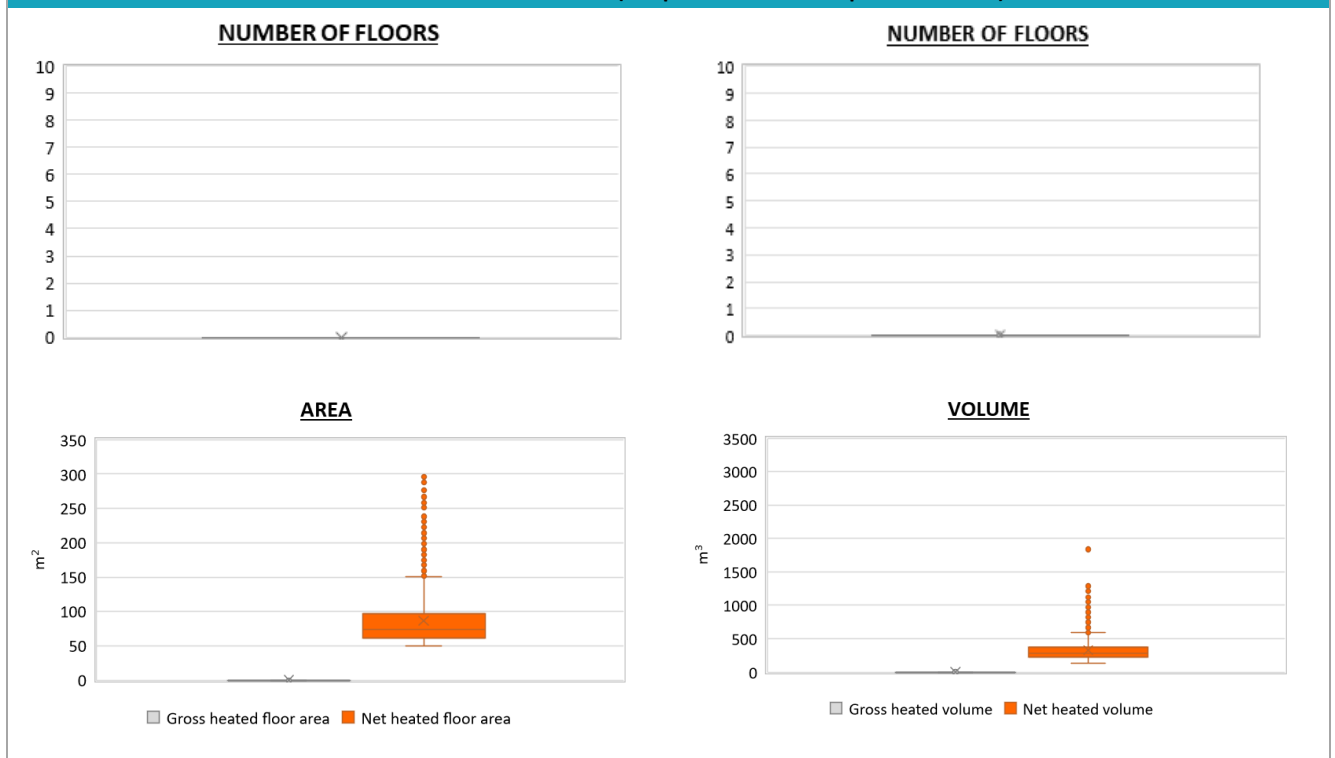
NUMBER OF FLOORS

10
9
8
7
6
5
4
3
2
1
0

NUMBER OF FLOORS

10
9
8
7
6
5
4
3
2
1
0

AREA

350
300
250
200
150
100
50
0

$m^2$

Gross heated floor area
Net heated floor area

VOLUME

3500
3000
2500
2000
1500
1000
500
0

$m^3$

Gross heated volume
Net heated volume